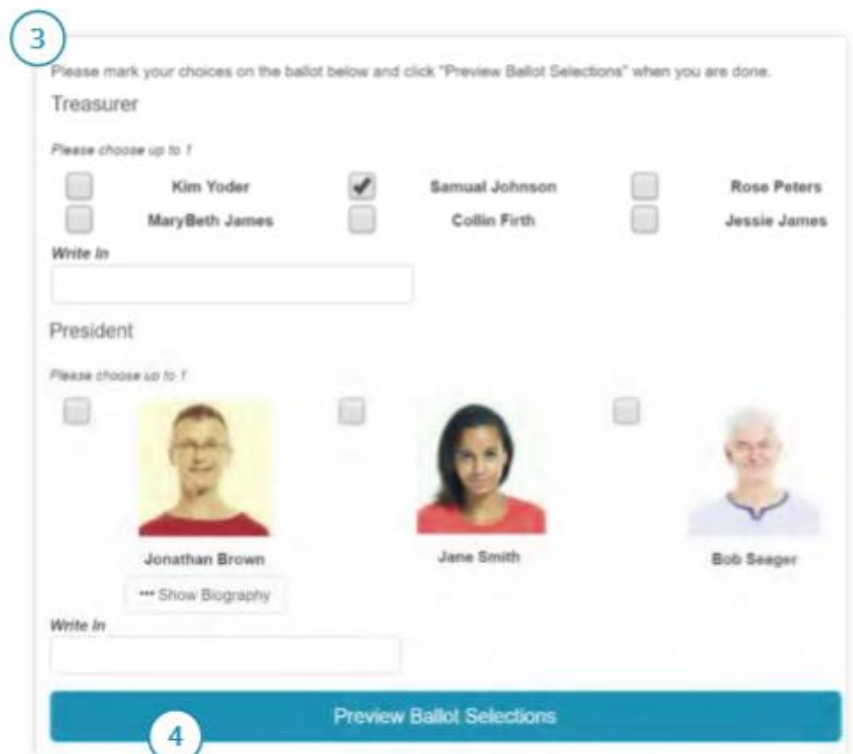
3

Please mark your choices on the ballot below and click "Preview Ballot Selections" when you are done.

Treasurer

Please choose up to 1

Kim Yoder
Samual Johnson
Rose Peters
MaryBeth James
Collin Firth
Jessie James

Write In

President

Please choose up to 1

Jonathan Brown
••• Show Biography
Jane Smith
Bob Seager

Write In

Preview Ballot Selections

4